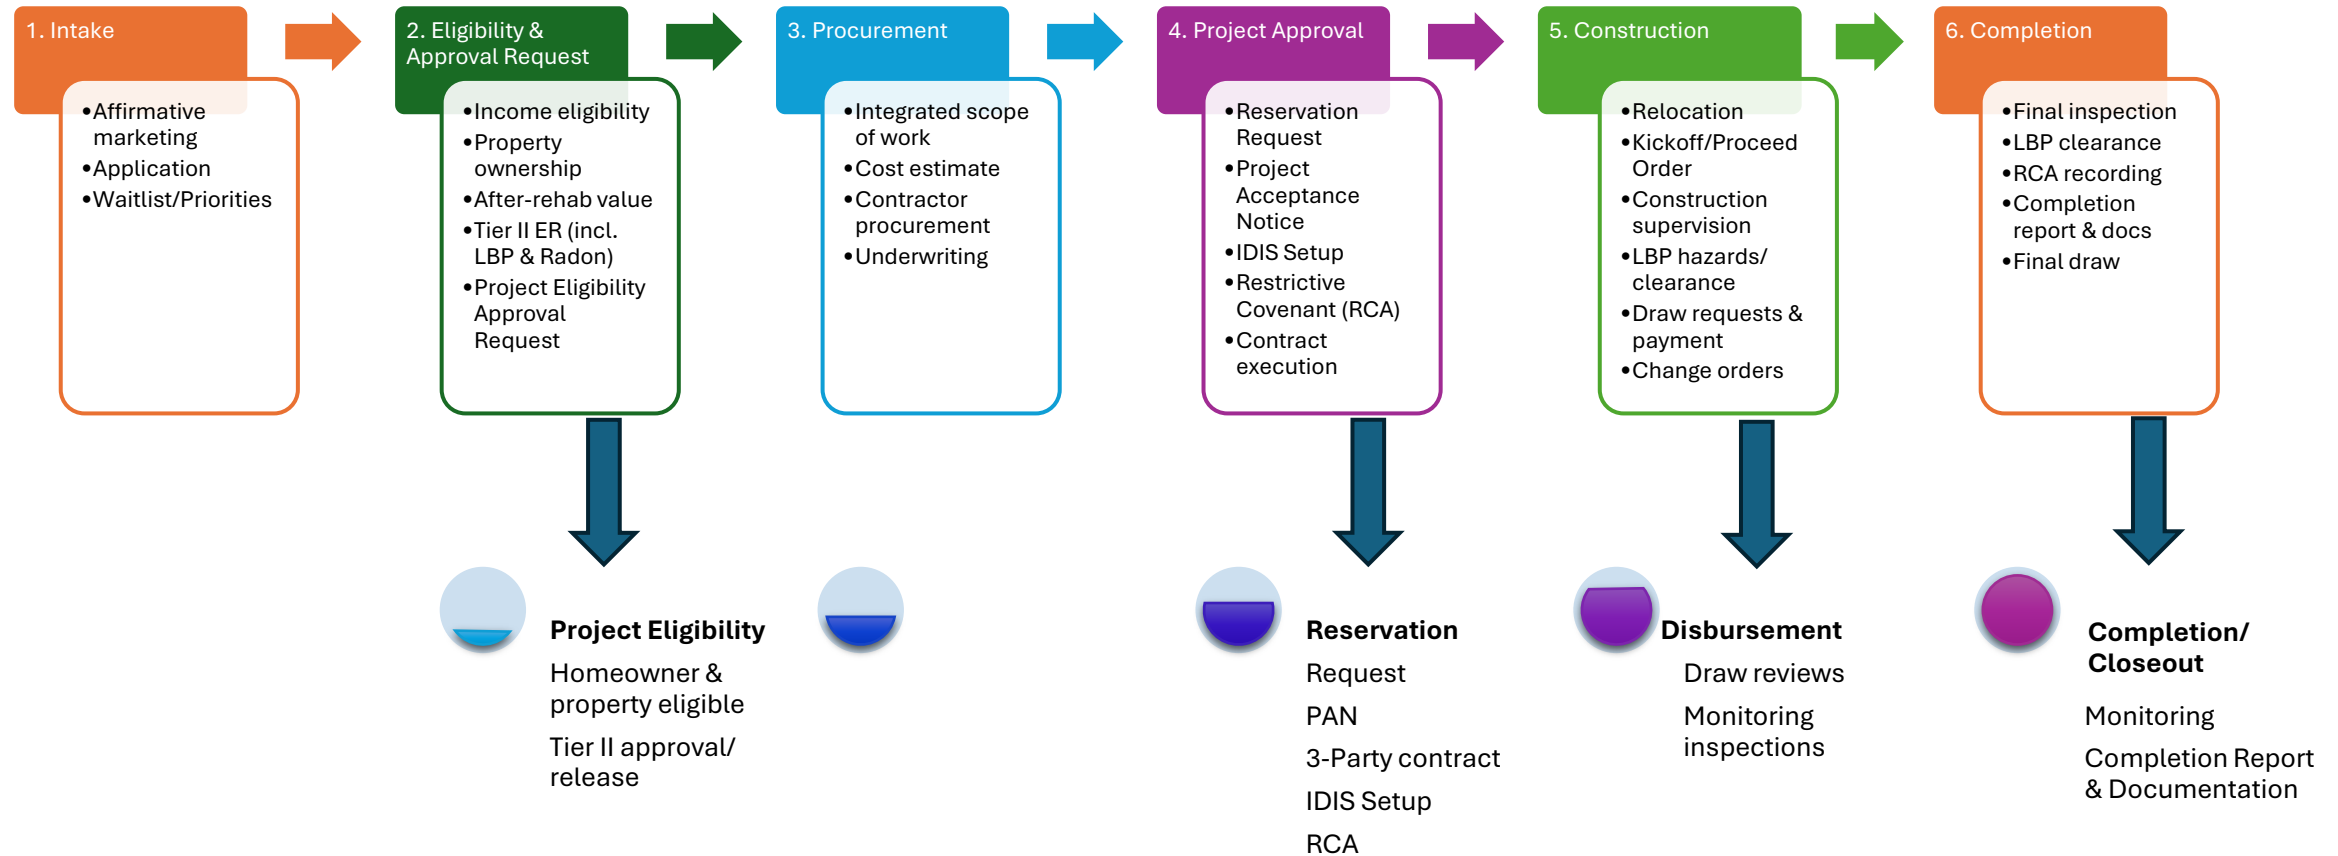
1. Intake

• Affirmative marketing
• Application
• Waitlist/Priorities

2. Eligibility & Approval Request

• Income eligibility
• Property ownership
• After-rehab value
• Tier II ER (incl. LBP & Radon)
• Project Eligibility Approval Request

3. Procurement

• Integrated scope of work
• Cost estimate
• Contractor procurement
• Underwriting

4. Project Approval

• Reservation Request
• Project Acceptance Notice
• IDIS Setup
• Restrictive Covenant (RCA)
• Contract execution

5. Construction

• Relocation
• Kickoff/Proceed Order
• Construction supervision
• LBP hazards/ clearance
• Draw requests & payment
• Change orders

6. Completion

• Final inspection
• LBP clearance
• RCA recording
• Completion report & docs
• Final draw

Project Eligibility

Homeowner & property eligible

Tier II approval/ release

Reservation

Request

PAN

3-Party contract

IDIS Setup

RCA

Disbursement

Draw reviews

Monitoring inspections

Completion/ Closeout

Monitoring

Completion Report & Documentation